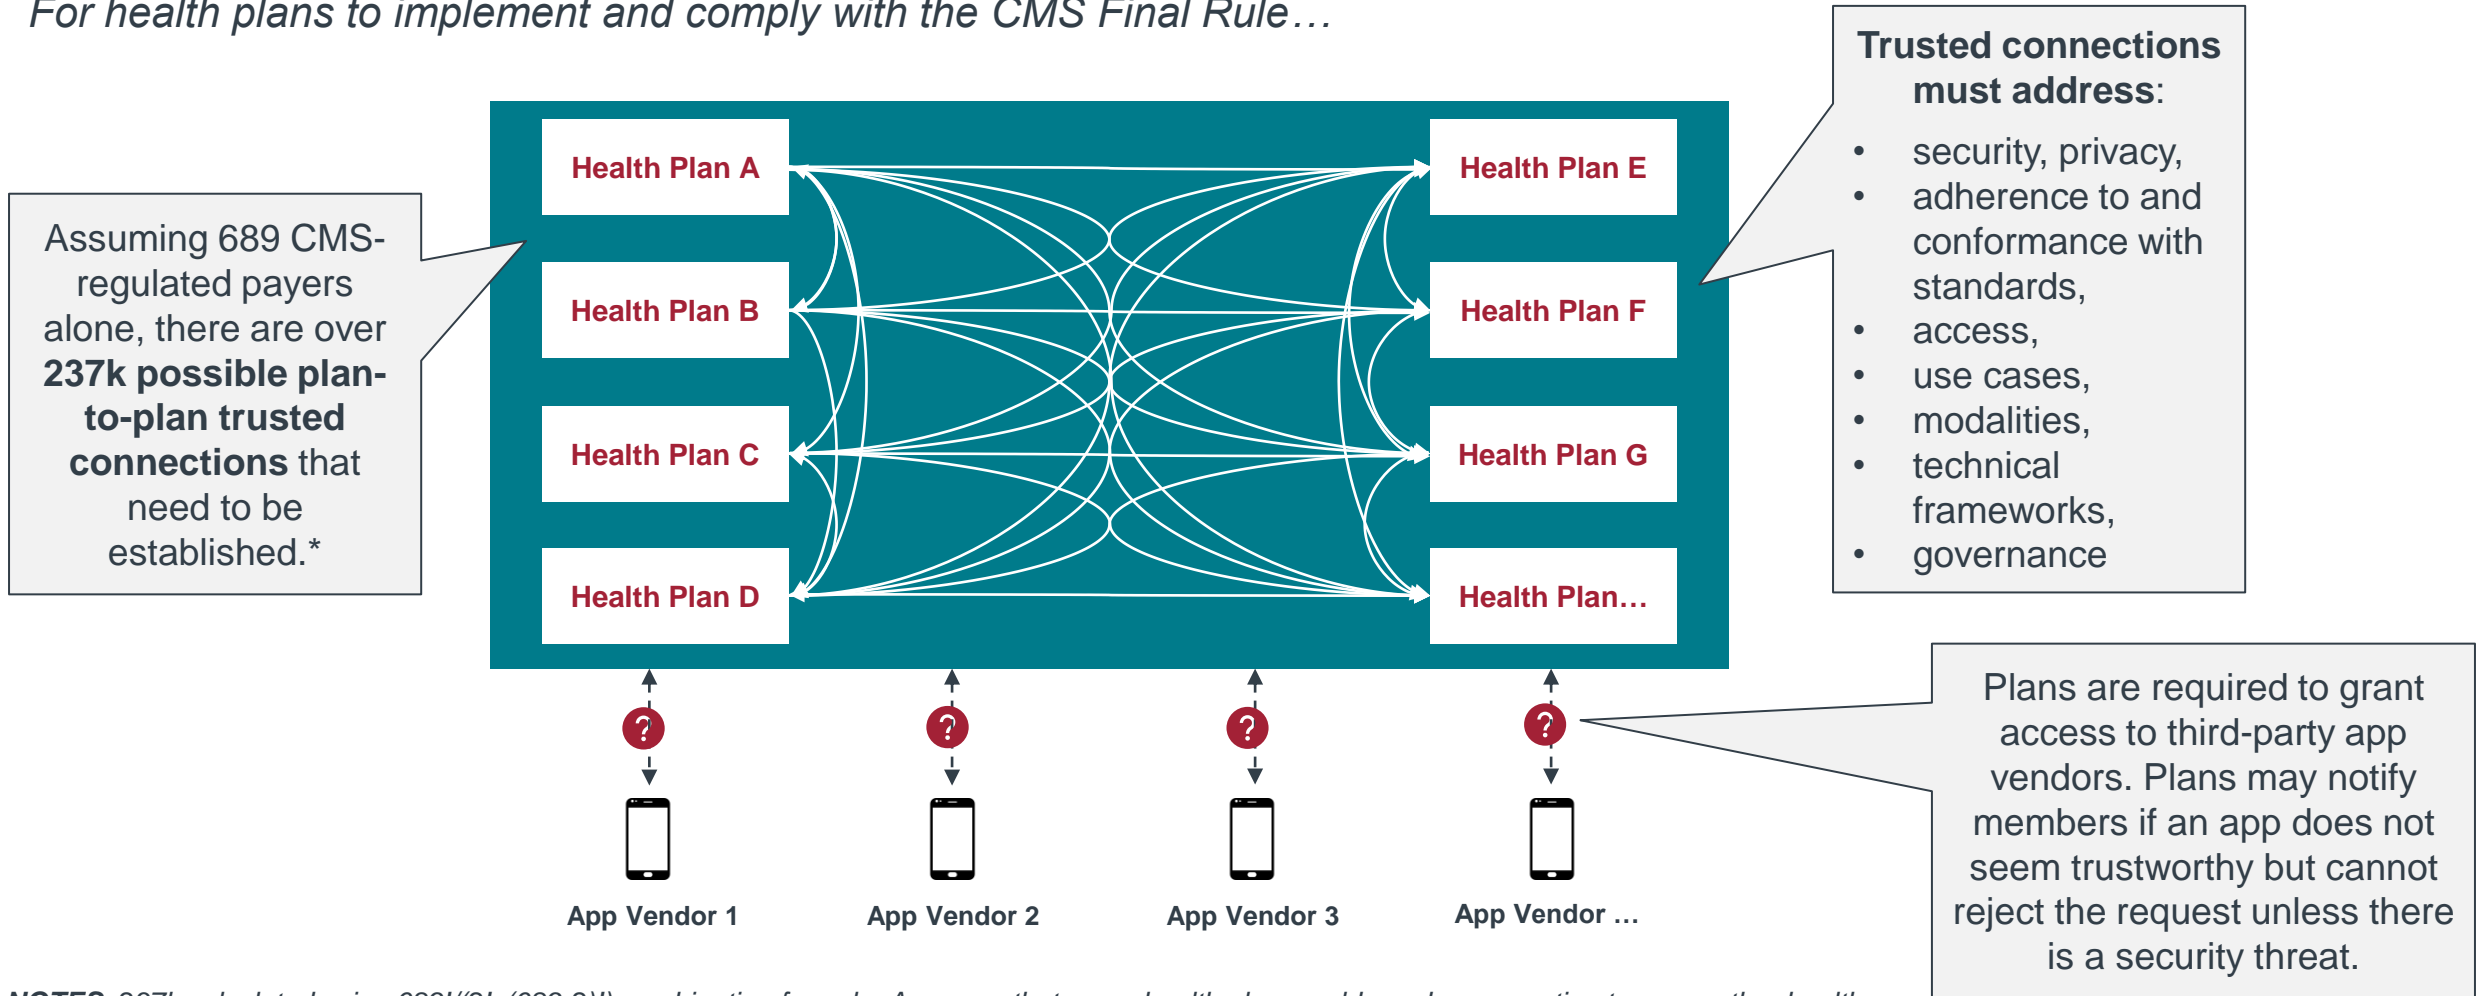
For health plans to implement and comply with the CMS Final Rule…

Assuming 689 CMS-regulated payers alone, there are over **237k possible plan-to-plan trusted connections** that need to be established.*

Health Plan A

Health Plan B

Health Plan C

Health Plan D

Health Plan E

Health Plan F

Health Plan G

Health Plan…

**Trusted connections must address**:

- security, privacy,
- adherence to and conformance with standards,
- access,
- use cases,
- modalities,
- technical frameworks,
- governance

?

?

?

?

App Vendor 1

App Vendor 2

App Vendor 3

App Vendor …

Plans are required to grant access to third-party app vendors. Plans may notify members if an app does not seem trustworthy but cannot reject the request unless there is a security threat.

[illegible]